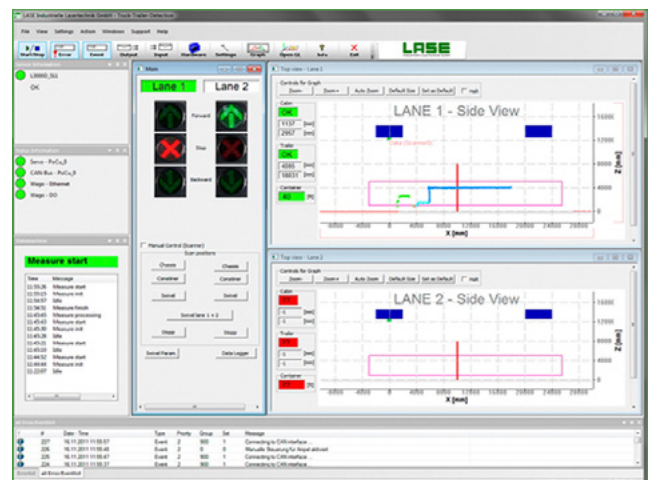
LASE Industrielle Lasertechnik GmbH - Truck-Trailer-Detection

File View Settings Action Windows Support Help

Start/Stop Error Event Output Input Hardware Settings Graph Open GL Info Exit

LASE

Sensor Information

LMS00_S1

OK

Status Information

Servo - PoCo_0

CAN Bus - PoCo_0

Wago - Ethernet

Wago - DIO

Messages

Measure start

| Time | Message |
|---|---|
| 11:55:26 | Measure start |
| 11:55:03 | Measure init |
| 11:54:57 | Idle |
| 11:54:56 | Measure finish |
| 11:45:43 | Measure processing |
| 11:45:43 | Measure start |
| 11:45:38 | Measure init |
| 11:45:38 | Idle |
| 11:45:23 | Measure start |
| 11:45:02 | Idle |
| 11:44:52 | Measure start |
| 11:44:44 | Measure init |
| 11:22:07 | Idle |

Main

Lane 1

Lane 2

Forward

Stop

Backward

Manual Control (Scanner)

Scan positions

Chassis

Chassis

Container

Container

Swivel

Swivel

Swivel lane 1 + 2

Stage

Stage

Swivel Param.

Data Logger

Top view - Lane 1

Controls for Graph

Zoom - Zoom + Auto Zoom Default Size Set as Default

Cabin

OK

1137 [mm]

2957 [mm]

Trailer

OK

4085 [mm]

18831 [mm]

Container

40 [ft]

LANE 1 - Side View

Data (Scanner0)

Z [mm]

X [mm]

Top view - Lane 2

Controls for Graph

Zoom - Zoom + Auto Zoom Default Size Set as Default

Cabin

[mm]

[mm]

Trailer

[mm]

[mm]

Container

[ft]

LANE 2 - Side View

Z [mm]

X [mm]

| # | Date - Time | Type | Priority | Group | Set | Message |
|---|---|---|---|---|---|---|
| 207 | 16.11.2011 11:55:57 | Event | 2 | 900 | 1 | Connecting to CAN interface... |
| 206 | 16.11.2011 11:55:48 | Event | 2 | 0 | 1 | Manuelle Steuerung für Ampel aktiviert |
| 205 | 16.11.2011 11:55:47 | Event | 2 | 900 | 1 | Connecting to CAN interface... |
| 204 | 16.11.2011 11:55:37 | Event | 2 | 900 | 1 | Connecting to CAN interface... |

Eventlist all Errors/EventHist